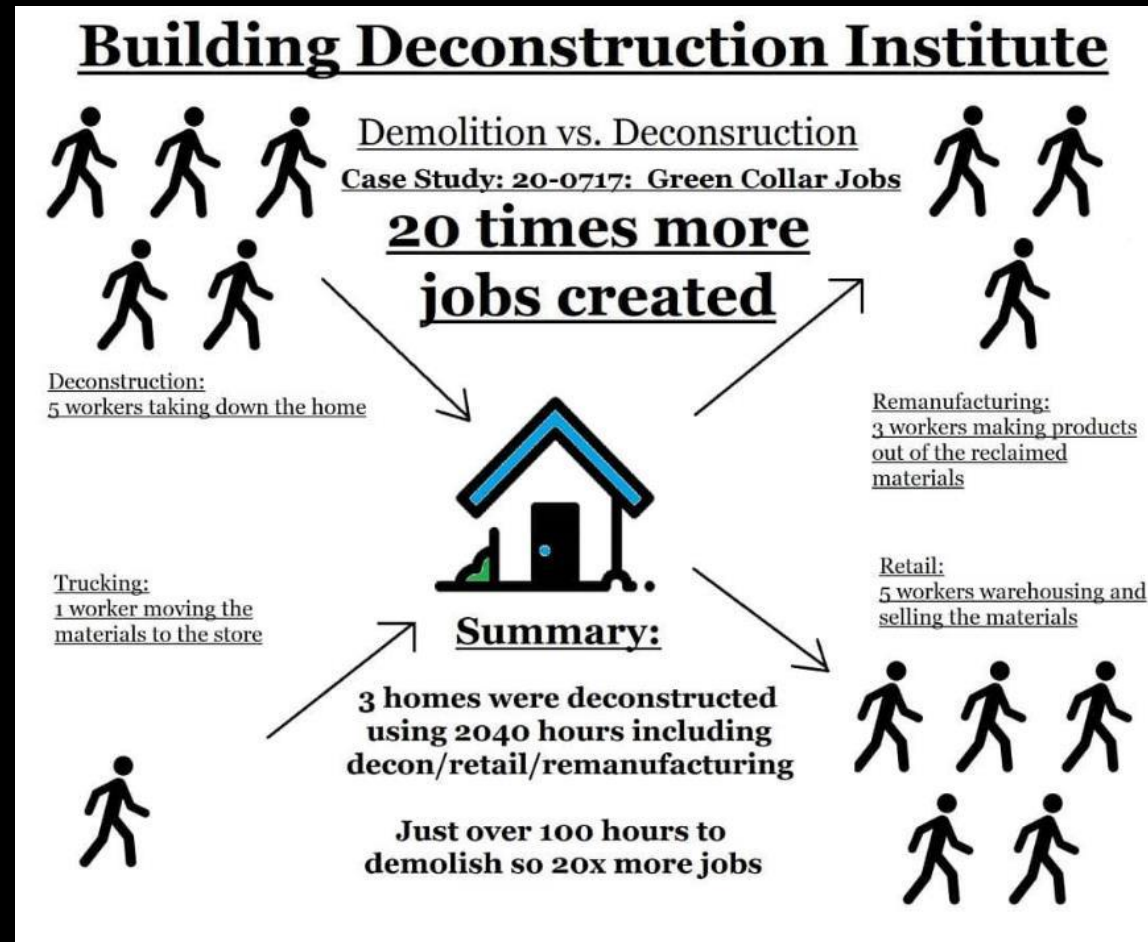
Building Deconstruction Institute

Demolition vs. Deconsruction

Case Study: 20-0717: Green Collar Jobs

20 times more jobs created

Deconstruction:
5 workers taking down the home

Remanufacturing:
3 workers making products out of the reclaimed materials

Trucking:
1 worker moving the materials to the store

Retail:
5 workers warehousing and selling the materials

Summary:

3 homes were deconstructed using 2040 hours including decon/retail/remanufacturing

Just over 100 hours to demolish so 20x more jobs